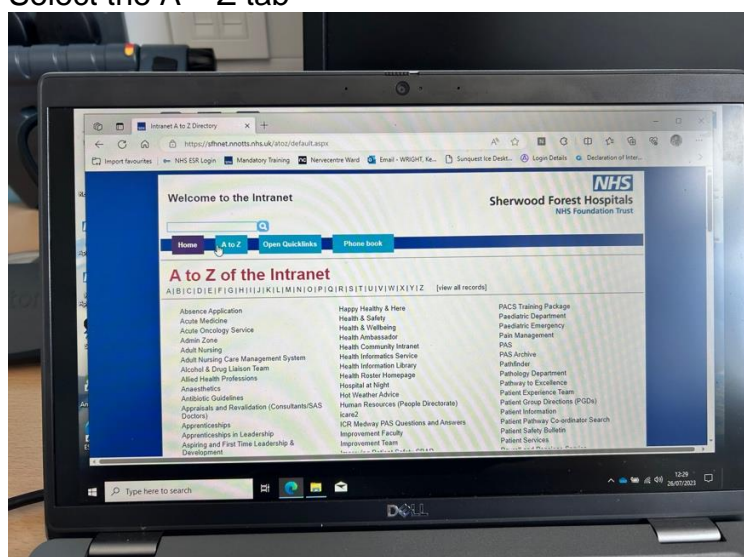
Select the A – Z tab

Intranet A to Z Directory

https://sfhnet.nnotts.nhs.uk/atoz/default.aspx

Import favourites | NHS ESR Login | Mandatory Training | Nervecentre Ward | Email - WRIGHT, Ke... | Sunquest Ice Deskt... | Login Details | Declaration of Inter...

Welcome to the Intranet

NHS
Sherwood Forest Hospitals
NHS Foundation Trust

Home | A to Z | Open Quicklinks | Phone book

A to Z of the Intranet

A | B | C | D | E | F | G | H | I | J | K | L | M | N | O | P | Q | R | S | T | U | V | W | X | Y | Z [view all records]

Absence Application
Acute Medicine
Acute Oncology Service
Admin Zone
Adult Nursing
Adult Nursing Care Management System
Alcohol & Drug Liaison Team
Allied Health Professions
Anaesthetics
Antibiotic Guidelines
Appraisals and Ravalidation (Consultants/SAS Doctors)
Apprenticeships
Apprenticeships in Leadership
Aspiring and First Time Leadership & Development

Happy Healthy & Here
Health & Safety
Health & Wellbeing
Health Ambassador
Health Community Intranet
Health Informatics Service
Health Information Library
Health Roster Homepage
Hospital at Night
Hot Weather Advice
Human Resources (People Directorate)
icare2
ICR Medway PAS Questions and Answers
Improvement Faculty
Improvement Team
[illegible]

PACS Training Package
Paediatric Department
Paediatric Emergency
Pain Management
PAS
PAS Archive
Pathfinder
Pathology Department
Pathway to Excellence
Patient Experience Team
Patient Group Directions (PGDs)
Patient Information
Patient Pathway Co-ordinator Search
Patient Safety Bulletin
Patient Services
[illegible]

Type here to search

12:29
26/07/2023

DELL